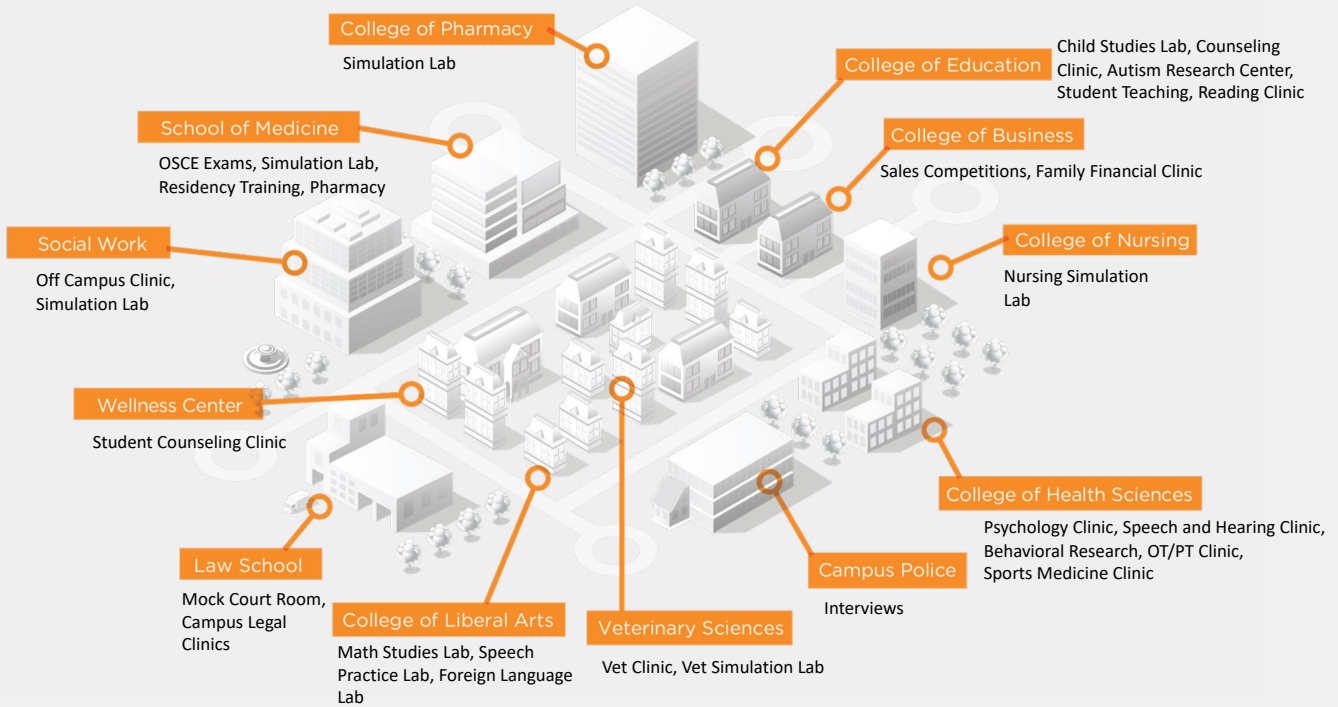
College of Pharmacy
Simulation Lab

College of Education
Child Studies Lab, Counseling Clinic, Autism Research Center, Student Teaching, Reading Clinic

School of Medicine
OSCE Exams, Simulation Lab, Residency Training, Pharmacy

College of Business
Sales Competitions, Family Financial Clinic

Social Work
Off Campus Clinic, Simulation Lab

College of Nursing
Nursing Simulation Lab

Wellness Center
Student Counseling Clinic

College of Health Sciences
Psychology Clinic, Speech and Hearing Clinic, Behavioral Research, OT/PT Clinic, Sports Medicine Clinic

Law School
Mock Court Room, Campus Legal Clinics

Campus Police
Interviews

College of Liberal Arts
Math Studies Lab, Speech Practice Lab, Foreign Language Lab

Veterinary Sciences
Vet Clinic, Vet Simulation Lab